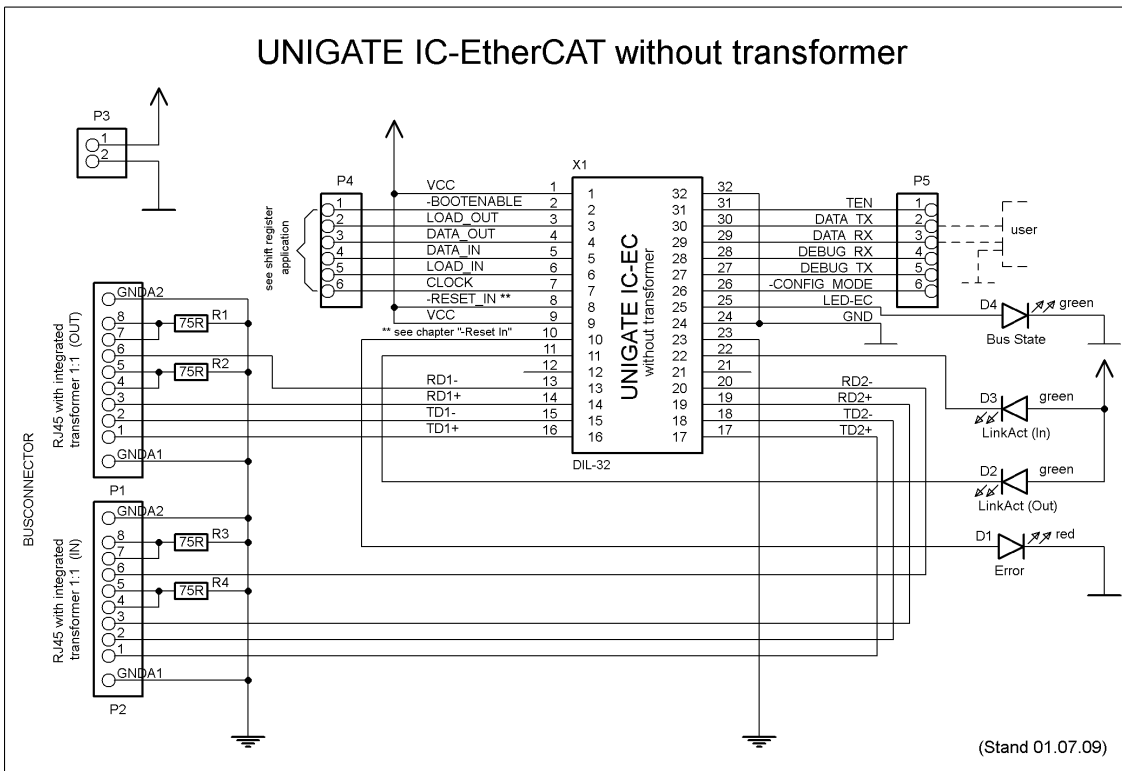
UNIGATE IC-EtherCAT without transformer

P3
1
2

P4
1
2
3
4
5
6
see shift register application

X1
VCC 1
-BOOTENABLE 2
LOAD_OUT 3
DATA_OUT 4
DATA_IN 5
LOAD_IN 6
CLOCK 7
-RESET_IN ** 8
VCC 9
** see chapter "-Reset In" 10
11
12
RD1- 13
RD1+ 14
TD1- 15
TD1+ 16

1
2
3
4
5
6
7
8
9
10
11
12
13
14
15
16

UNIGATE IC-EC
without transformer

32
31
30
29
28
27
26
25
24
23
22
21
20
19
18
17

32
31 TEN
30 DATA_TX
29 DATA_RX
28 DEBUG_RX
27 DEBUG_TX
26 -CONFIG_MODE
25 LED-EC
24 GND
23
22
21
20 RD2-
19 RD2+
18 TD2-
17 TD2+

DIL-32

P5
1
2
3
4
5
6
user

D4 green
Bus State
D3 green
LinkAct (In)
D2 green
LinkAct (Out)
D1 red
Error

BUSCONNECTOR

RJ45 with integrated transformer 1:1 (OUT)
GNDA2
8
7
6
5
4
3
2
1
GNDA1
75R R1
75R R2
P1

RJ45 with integrated transformer 1:1 (IN)
GNDA2
8
7
6
5
4
3
2
1
GNDA1
75R R3
75R R4
P2

(Stand 01.07.09)